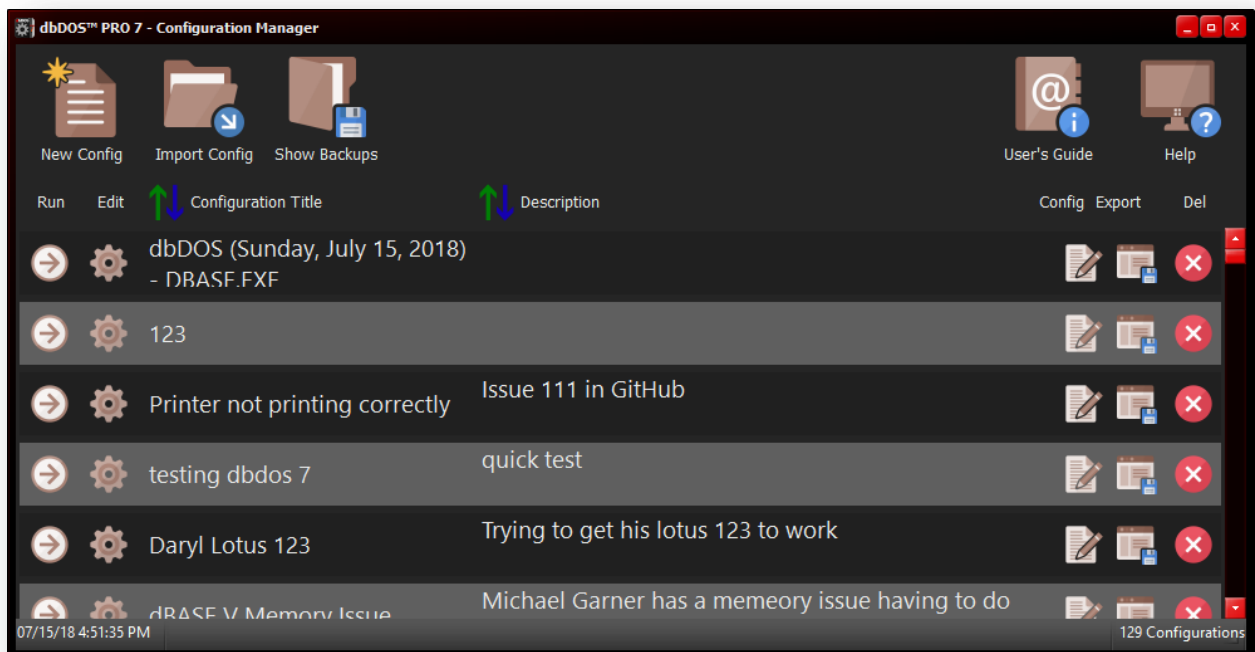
dbDOS™ PRO 7 - Configuration Manager

New Config
Import Config
Show Backups
User's Guide
Help

Run
Edit
Configuration Title
Description
Config
Export
Del

| | | | |
|---|---|---|---|
| | | dbDOS (Sunday, July 15, 2018) - DBASE.EXE | |
| | | 123 | |
| | | Printer not printing correctly | Issue 111 in GitHub |
| | | testing dbdos 7 | quick test |
| | | Daryl Lotus 123 | Trying to get his lotus 123 to work |
| | | dBASE V Memory Issue | Michael Garner has a memeory issue having to do |

07/15/18 4:51:35 PM
129 Configurations